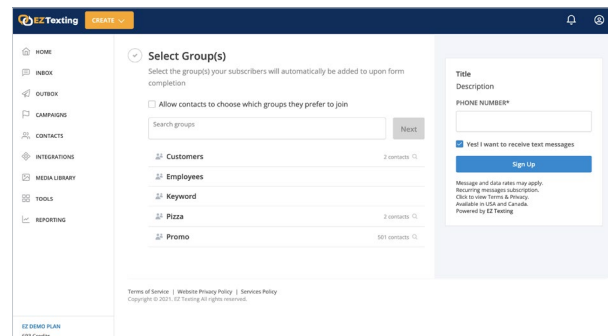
EZ Texting CREATE

HOME
INBOX
OUTBOX
CAMPAIGNS
CONTACTS
INTEGRATIONS
MEDIA LIBRARY
TOOLS
REPORTING

Select Group(s)

Select the group(s) your subscribers will automatically be added to upon form completion

Allow contacts to choose which groups they prefer to join

Search groups

Next

Customers 2 contacts
Employees
Keyword
Pizza 2 contacts
Promo 561 contacts

Title
Description
PHONE NUMBER*

Yes! I want to receive text messages

Sign Up

Message and data rates may apply. Recurring messages subscription. Click to view Terms & Privacy. Available in USA and Canada. Powered by EZ Texting

Terms of Service | Website Privacy Policy | Services Policy
Copyright © 2021, EZ Texting All rights reserved.

EZ DEMO PLAN
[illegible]